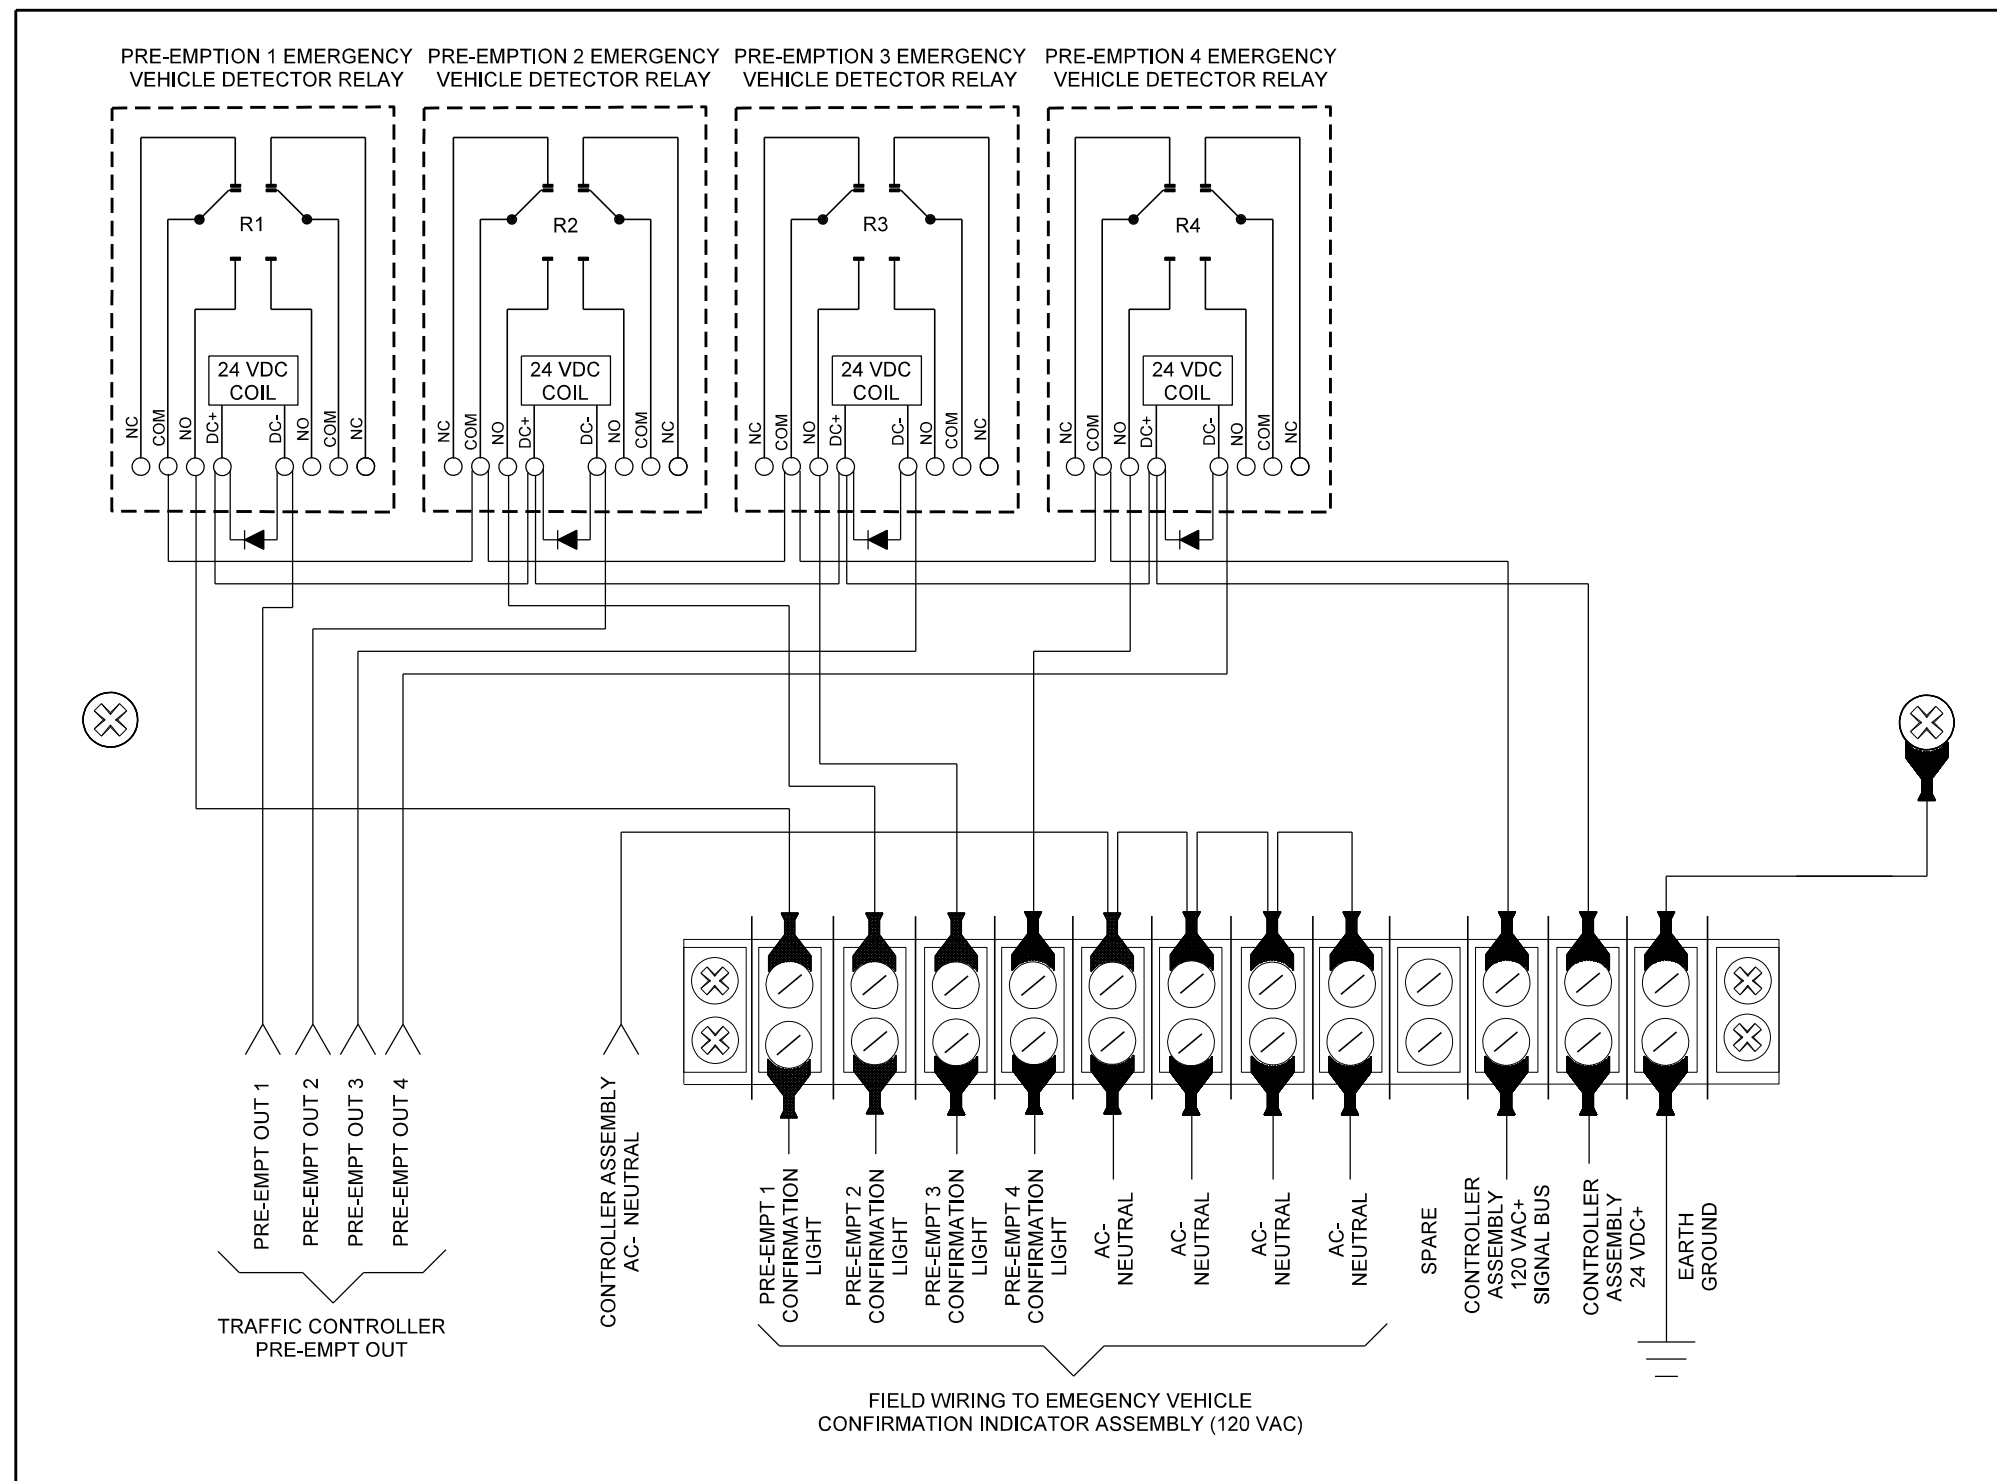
PRE-EMPTION 1 EMERGENCY VEHICLE DETECTOR RELAY

R1

24 VDC COIL

NC COM NO DC+ DC- NO COM NC

PRE-EMPTION 2 EMERGENCY VEHICLE DETECTOR RELAY

R2

24 VDC COIL

NC COM NO DC+ DC- NO COM NC

PRE-EMPTION 3 EMERGENCY VEHICLE DETECTOR RELAY

R3

24 VDC COIL

NC COM NO DC+ DC- NO COM NC

PRE-EMPTION 4 EMERGENCY VEHICLE DETECTOR RELAY

R4

24 VDC COIL

NC COM NO DC+ DC- NO COM NC

PRE-EMPT OUT 1

PRE-EMPT OUT 2

PRE-EMPT OUT 3

PRE-EMPT OUT 4

TRAFFIC CONTROLLER PRE-EMPT OUT

CONTROLLER ASSEMBLY AC- NEUTRAL

PRE-EMPT 1 CONFIRMATION LIGHT

PRE-EMPT 2 CONFIRMATION LIGHT

PRE-EMPT 3 CONFIRMATION LIGHT

PRE-EMPT 4 CONFIRMATION LIGHT

AC- NEUTRAL

AC- NEUTRAL

AC- NEUTRAL

AC- NEUTRAL

SPARE

CONTROLLER ASSEMBLY 120 VAC+ SIGNAL BUS

CONTROLLER ASSEMBLY 24 VDC+

EARTH GROUND

FIELD WIRING TO EMEGENCY VEHICLE CONFIRMATION INDICATOR ASSEMBLY (120 VAC)